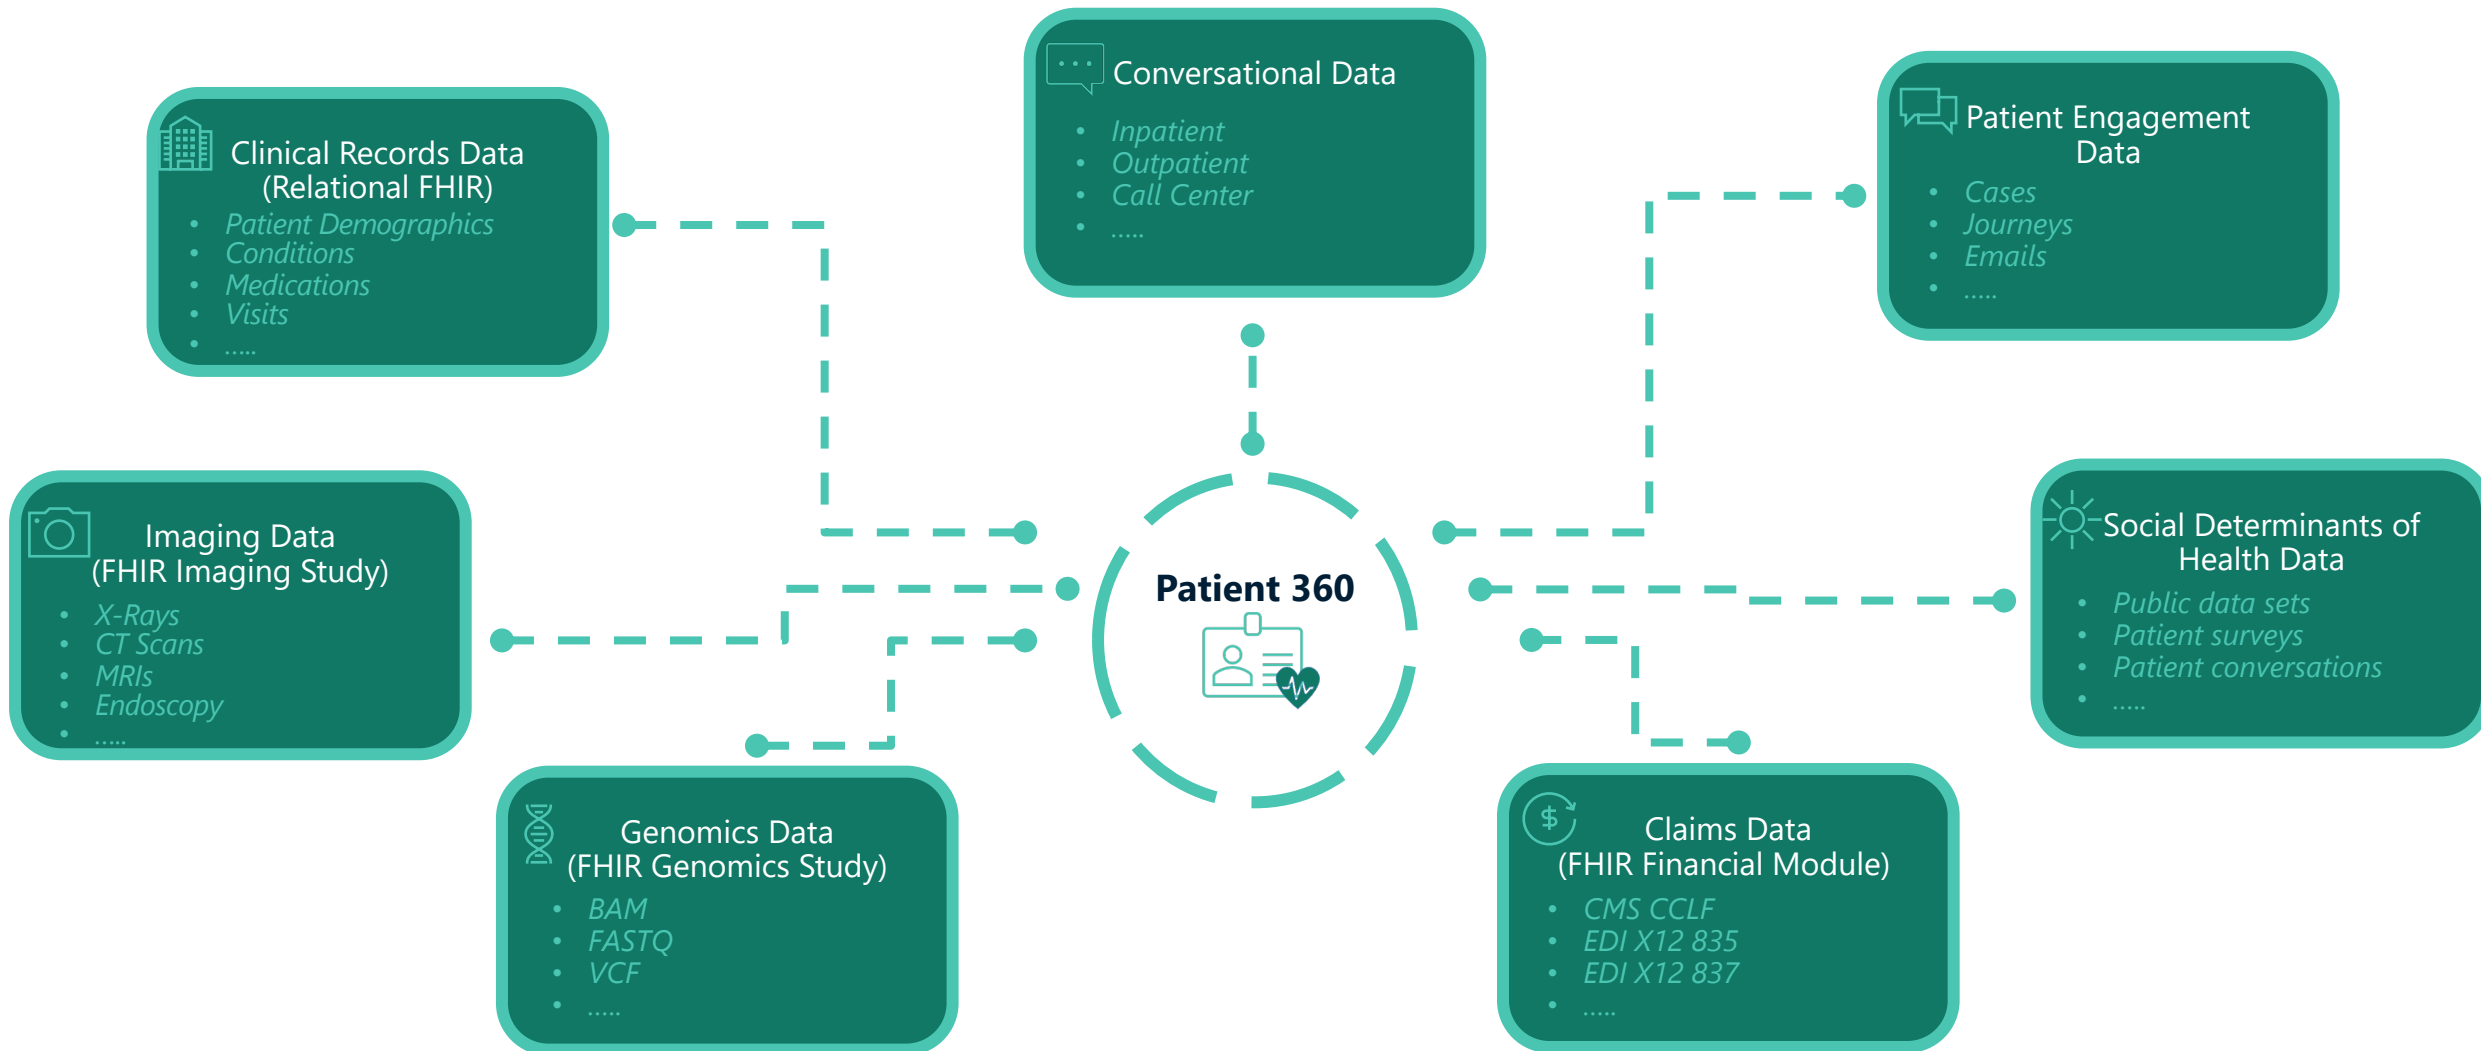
Clinical Records Data
(Relational FHIR)

- Patient Demographics
- Conditions
- Medications
- Visits
- .....

Conversational Data

- Inpatient
- Outpatient
- Call Center
- .....

Patient Engagement Data

- Cases
- Journeys
- Emails
- .....

Imaging Data
(FHIR Imaging Study)

- X-Rays
- CT Scans
- MRIs
- Endoscopy
- .....

Patient 360

Social Determinants of Health Data

- Public data sets
- Patient surveys
- Patient conversations
- .....

Genomics Data
(FHIR Genomics Study)

- BAM
- FASTQ
- VCF
- .....

Claims Data
(FHIR Financial Module)

- CMS CCLF
- EDI X12 835
- EDI X12 837
- .....